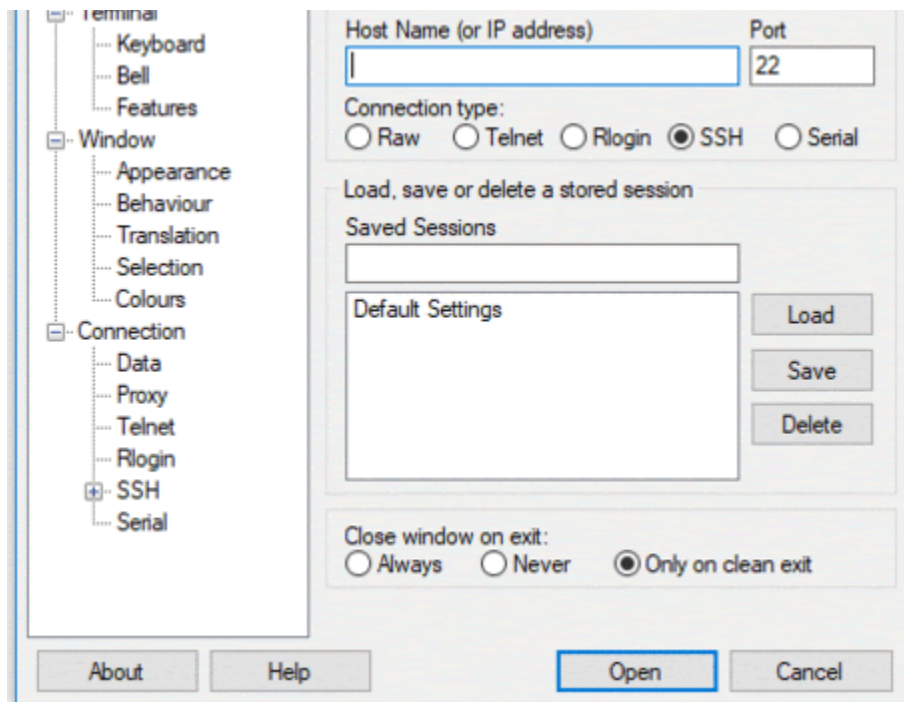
Terminal
Keyboard
Bell
Features
Window
Appearance
Behaviour
Translation
Selection
Colours
Connection
Data
Proxy
Telnet
Rlogin
SSH
Serial

Host Name (or IP address)
Port
22
Connection type:
Raw
Telnet
Rlogin
SSH
Serial

Load, save or delete a stored session
Saved Sessions
Default Settings
Load
Save
Delete

Close window on exit:
Always
Never
Only on clean exit

About
Help
Open
Cancel